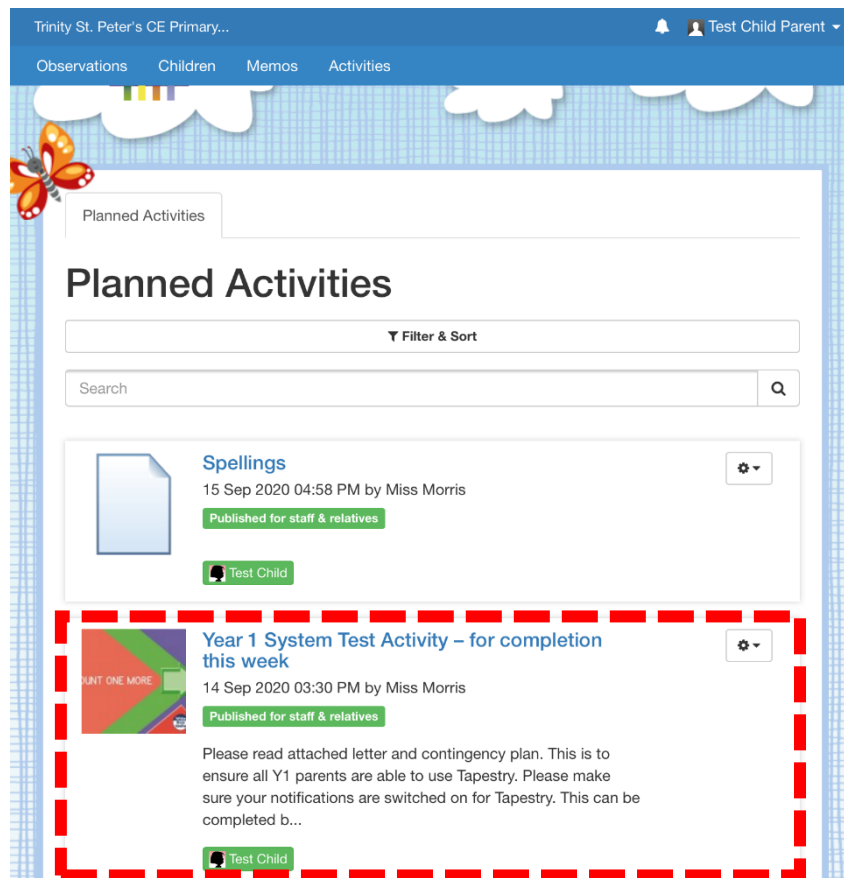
Trinity St. Peter's CE Primary...

Test Child Parent

Observations Children Memos Activities

Planned Activities

Planned Activities

Filter & Sort

Search

Spellings

15 Sep 2020 04:58 PM by Miss Morris

Published for staff & relatives

Test Child

UNT ONE MORE

Year 1 System Test Activity – for completion this week

14 Sep 2020 03:30 PM by Miss Morris

Published for staff & relatives

Please read attached letter and contingency plan. This is to ensure all Y1 parents are able to use Tapestry. Please make sure your notifications are switched on for Tapestry. This can be completed b...

Test Child